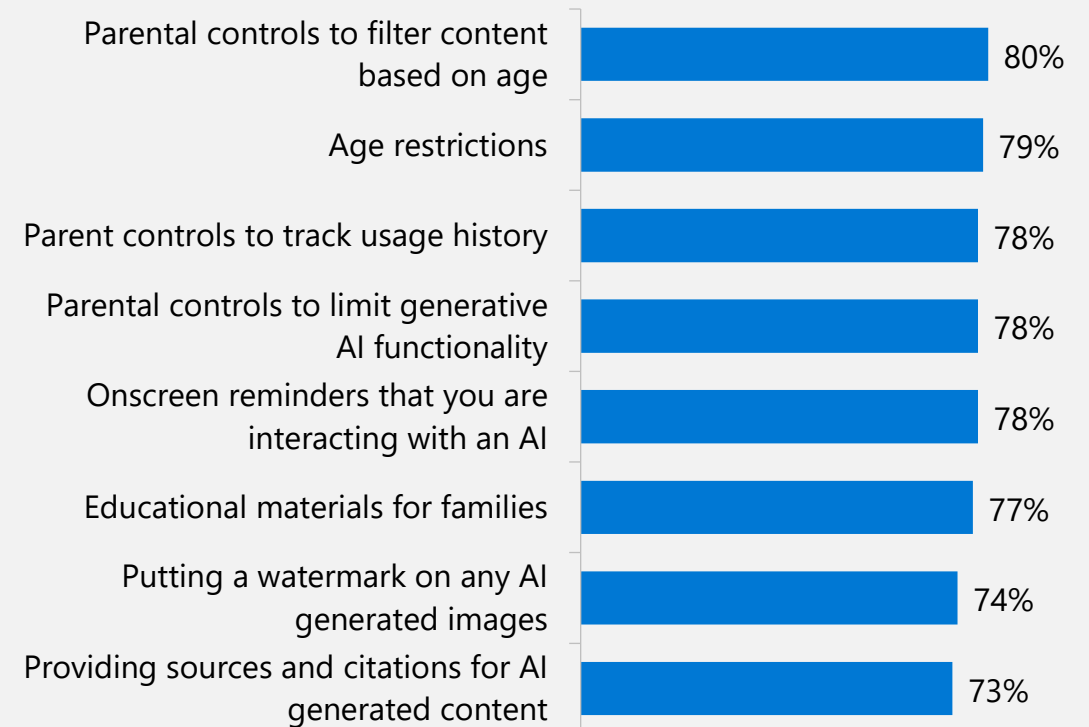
Parental controls to filter content based on age 80%

Age restrictions 79%

Parent controls to track usage history 78%

Parental controls to limit generative AI functionality 78%

Onscreen reminders that you are interacting with an AI 78%

Educational materials for families 77%

Putting a watermark on any AI generated images 74%

Providing sources and citations for AI generated content 73%